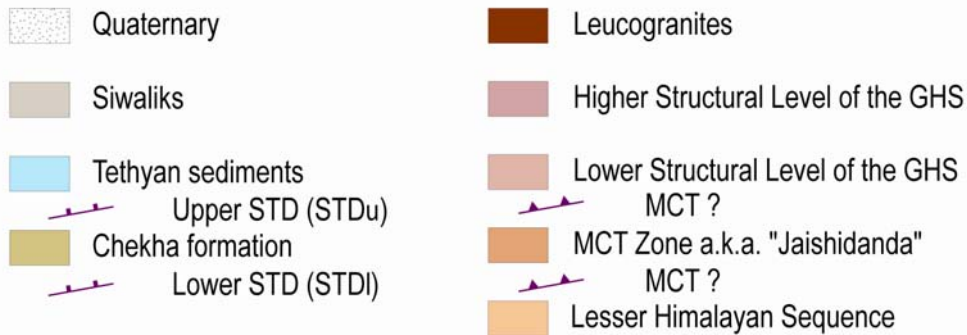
Quaternary

Siwaliks

Tethyan sediments

Upper STD (STDu)

Chekha formation

Lower STD (STDl)

Leucogranites

Higher Structural Level of the GHS

Lower Structural Level of the GHS

MCT ?

MCT Zone a.k.a. "Jaishidanda"

MCT ?

Lesser Himalayan Sequence